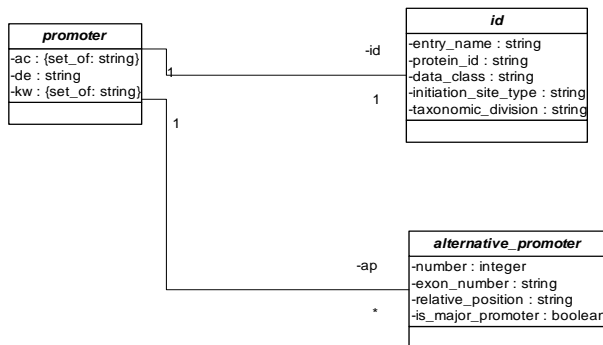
promoter
-ac : {set_of: string}
-de : string
-kw : {set_of: string}

1

-id

1

id
-entry_name : string
-protein_id : string
-data_class : string
-initiation_site_type : string
-taxonomic_division : string

1

-ap

*

alternative_promoter
-number : integer
-exon_number : string
-relative_position : string
-is_major_promoter : boolear